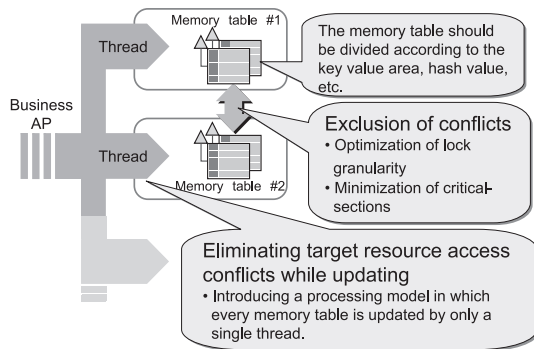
Memory table #1

Thread

The memory table should be divided according to the key value area, hash value, etc.

Business AP

Exclusion of conflicts
• Optimization of lock granularity
• Minimization of critical-sections

Thread

Memory table #2

Eliminating target resource access conflicts while updating
• Introducing a processing model in which every memory table is updated by only a single thread.